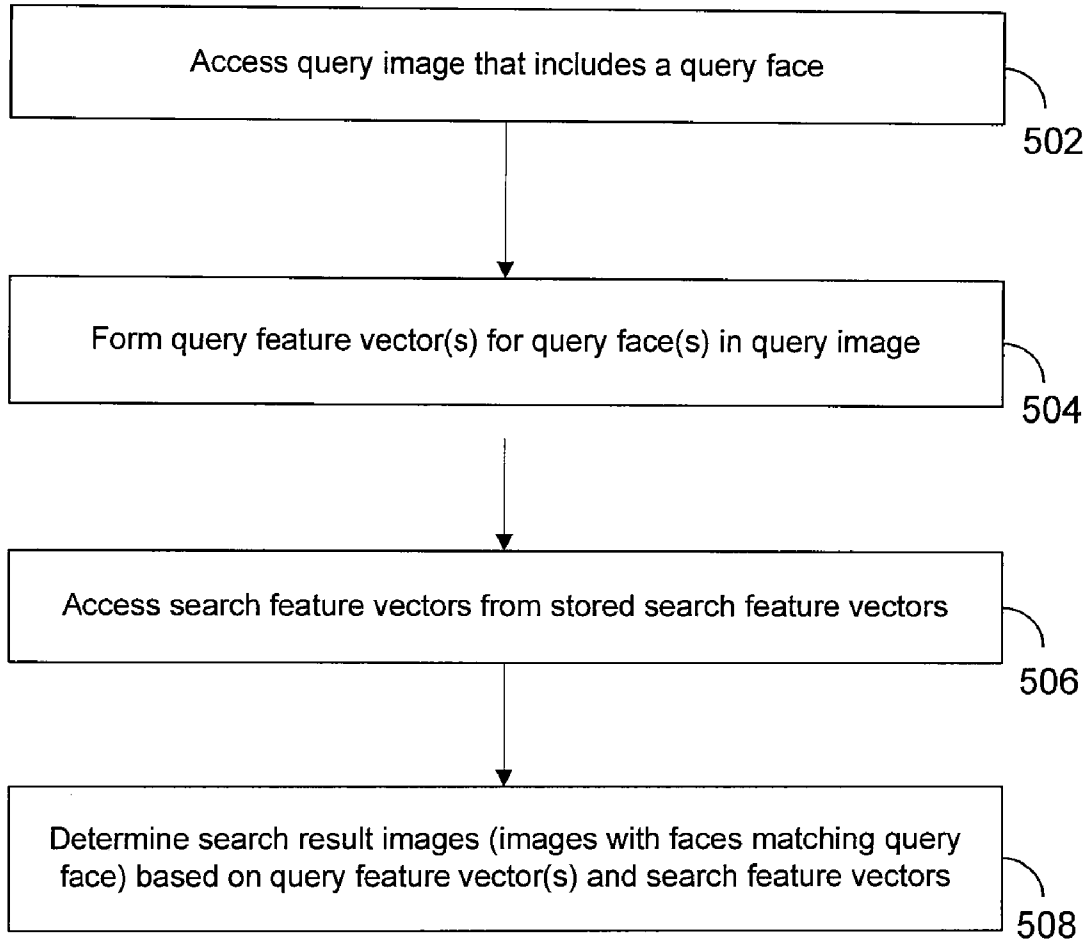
Access query image that includes a query face

502

Form query feature vector(s) for query face(s) in query image

504

Access search feature vectors from stored search feature vectors

506

Determine search result images (images with faces matching query face) based on query feature vector(s) and search feature vectors

508